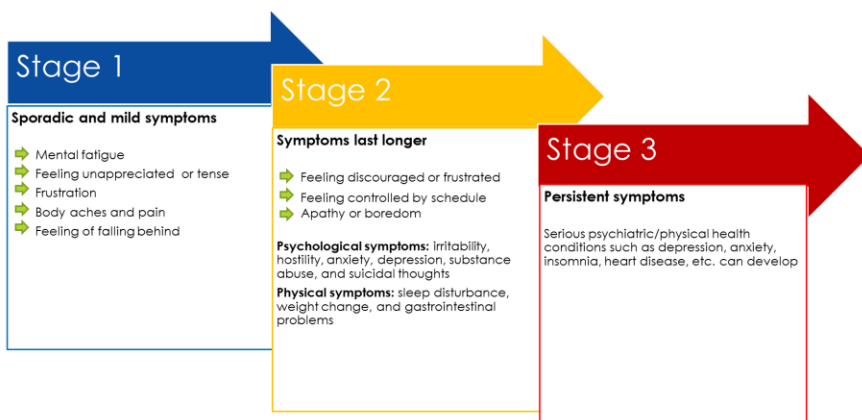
Stage 1

Sporadic and mild symptoms

Mental fatigue
Feeling unappreciated or tense
Frustration
Body aches and pain
Feeling of falling behind

Stage 2

Symptoms last longer

Feeling discouraged or frustrated
Feeling controlled by schedule
Apathy or boredom

Psychological symptoms: irritability, hostility, anxiety, depression, substance abuse, and suicidal thoughts

Physical symptoms: sleep disturbance, weight change, and gastrointestinal problems

Stage 3

Persistent symptoms

Serious psychiatric/physical health conditions such as depression, anxiety, insomnia, heart disease, etc. can develop